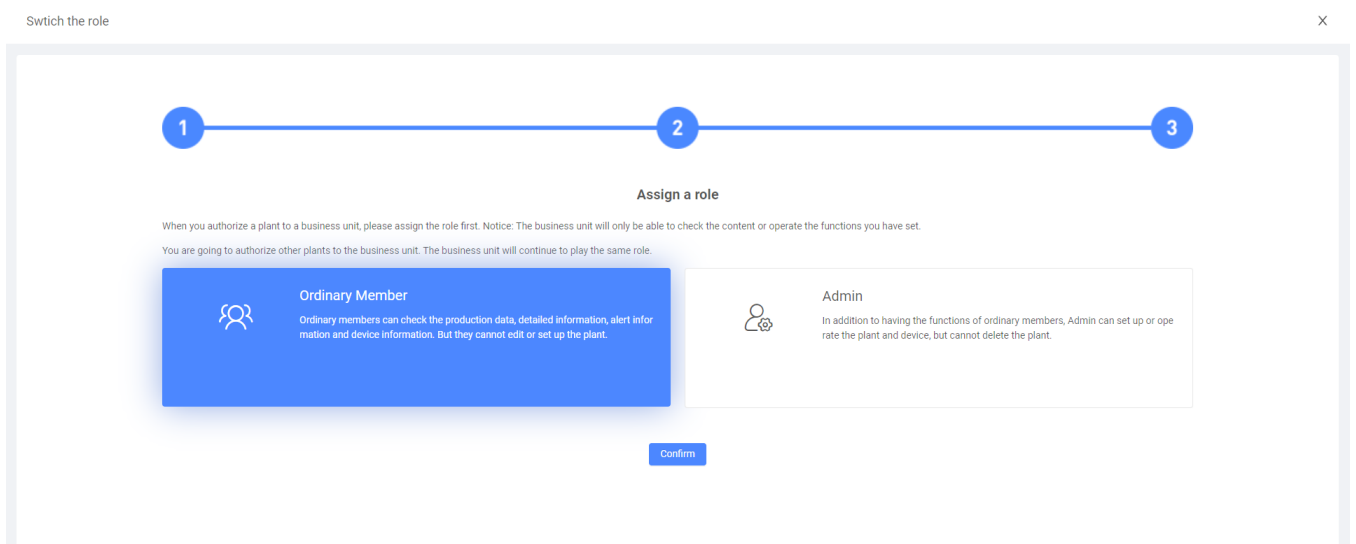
Swtich the role

X

1

2

3

Assign a role

When you authorize a plant to a business unit, please assign the role first. Notice: The business unit will only be able to check the content or operate the functions you have set.

You are going to authorize other plants to the business unit. The business unit will continue to play the same role.

Ordinary Member

Ordinary members can check the production data, detailed information, alert information and device information. But they cannot edit or set up the plant.

Admin

In addition to having the functions of ordinary members, Admin can set up or operate the plant and device, but cannot delete the plant.

Confirm